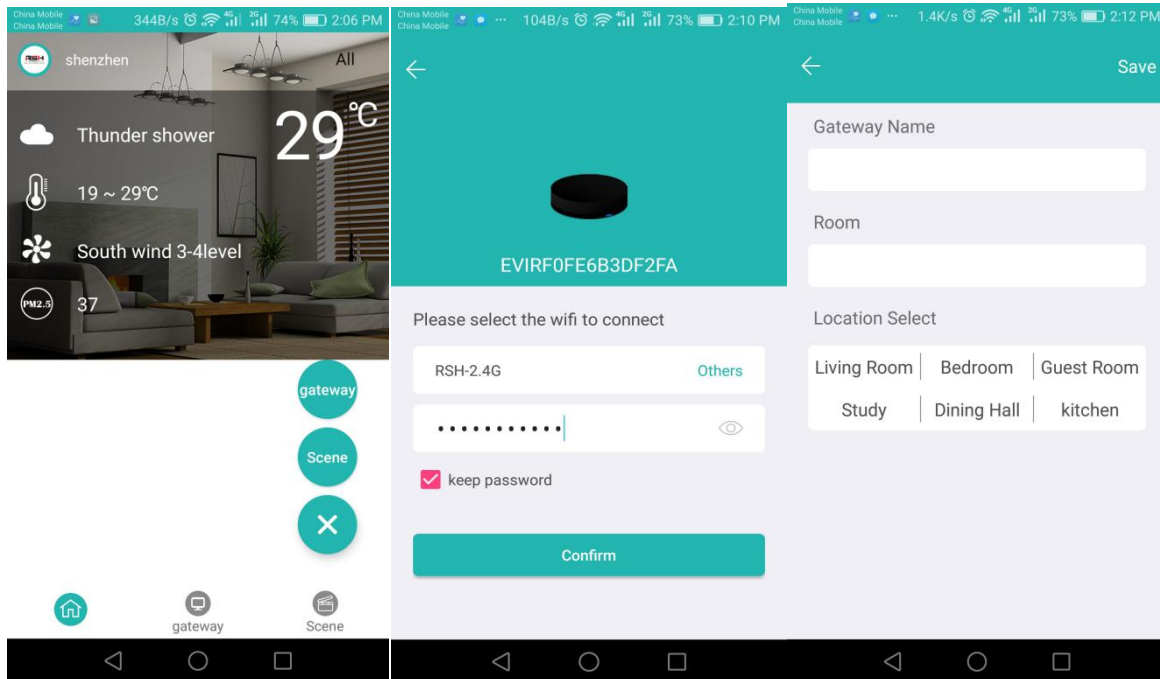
China Mobile
China Mobile
344B/s 4G 2G 74% 2:06 PM

RSH
shenzhen
All

Thunder shower
29℃
19 ~ 29℃
South wind 3-4level
PM2.5
37

gateway
Scene

gateway
Scene

China Mobile
China Mobile
104B/s 4G 2G 73% 2:10 PM

EVIRF0FE6B3DF2FA

Please select the wifi to connect

RSH-2.4G
Others

••••••••••••

keep password

Confirm

China Mobile
China Mobile
1.4K/s 4G 2G 73% 2:12 PM

Save

Gateway Name

Room

Location Select

Living Room
Bedroom
Guest Room
Study
Dining Hall
kitchen